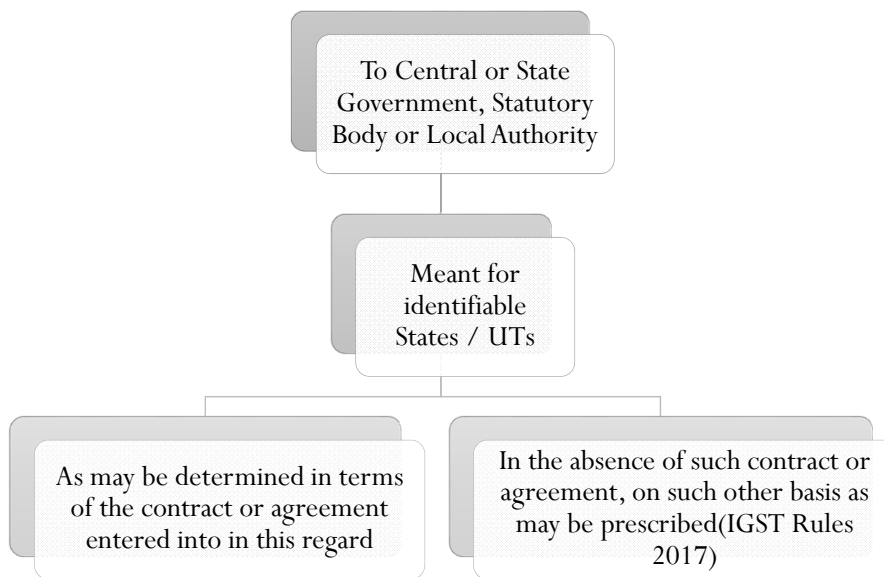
To Central or State Government, Statutory Body or Local Authority

Meant for identifiable States / UTs

As may be determined in terms of the contract or agreement entered into in this regard

In the absence of such contract or agreement, on such other basis as may be prescribed(IGST Rules 2017)